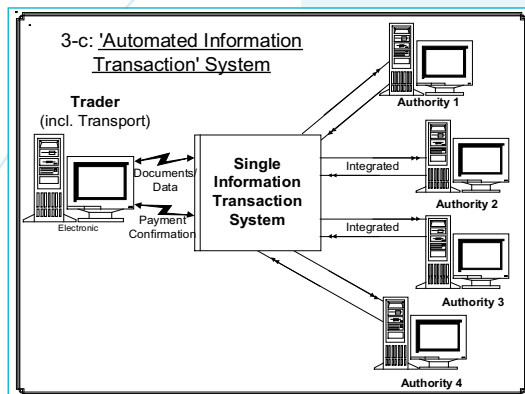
3-c: 'Automated Information Transaction' System

Trader
(incl. Transport)

Electronic

Documents/ Data

Payment Confirmation

Single Information Transaction System

Authority 1

Integrated

Authority 2

Integrated

Authority 3

Authority 4